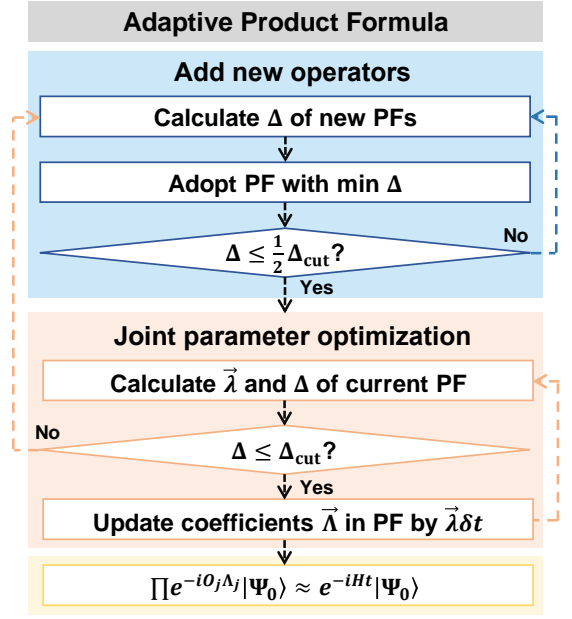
Adaptive Product Formula

Add new operators

Calculate Δ of new PFs

Adopt PF with min Δ

$\Delta \leq \frac{1}{2}\Delta_{\text{cut}}$?

No

Yes

Joint parameter optimization

Calculate $\vec{\lambda}$ and Δ of current PF

No

$\Delta \leq \Delta_{\text{cut}}$?

Yes

Update coefficients $\vec{\Lambda}$ in PF by $\vec{\lambda}\delta t$

$\prod e^{-iO_j\Lambda_j}|\Psi_0\rangle \approx e^{-iHt}|\Psi_0\rangle$